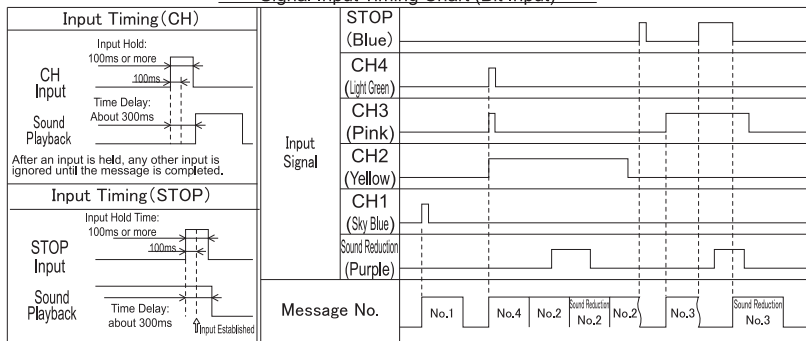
Signal Input Timing Chart (Bit Input)

Input Timing (CH)

Input Hold: 100ms or more

100ms

CH Input

Time Delay: About 300ms

Sound Playback

After an input is held, any other input is ignored until the message is completed.

Input Timing (STOP)

Input Hold Time: 100ms or more

100ms

STOP Input

Sound Playback

Time Delay: about 300ms

Input Established

Input Signal

STOP (Blue)

CH4 (Light Green)

CH3 (Pink)

CH2 (Yellow)

CH1 (Sky Blue)

Sound Reduction (Purple)

Message No.

No.1

No.4

No.2

Sound Reduction No.2

No.2

No.3

Sound Reduction No.3